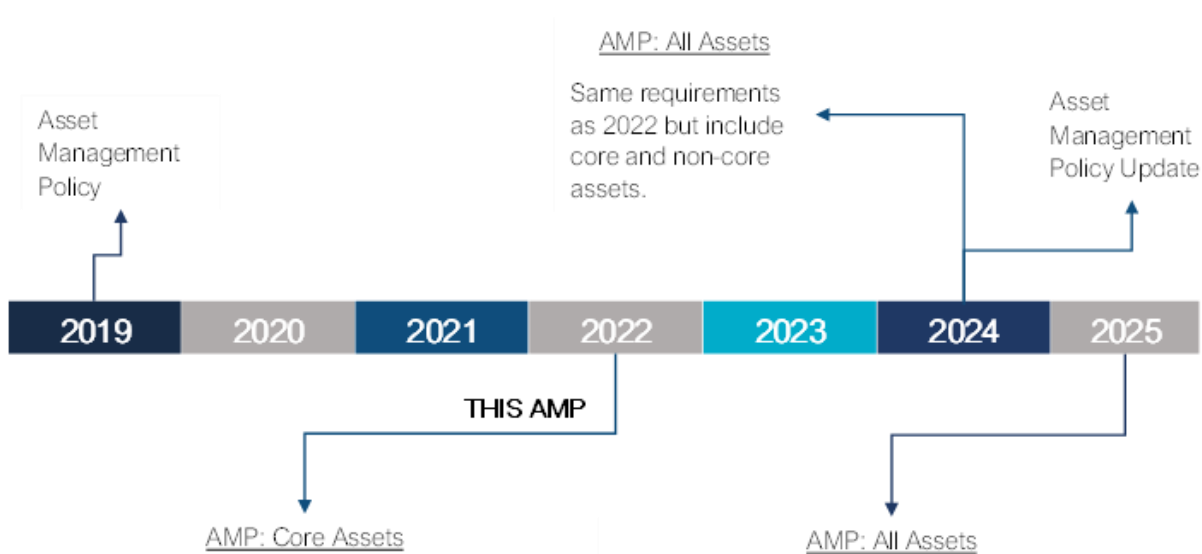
AMP: All Assets

Same requirements as 2022 but include core and non-core assets.

Asset Management Policy

Asset Management Policy Update

2019
2020
2021
2022
2023
2024
2025

THIS AMP

AMP: Core Assets

AMP: All Assets